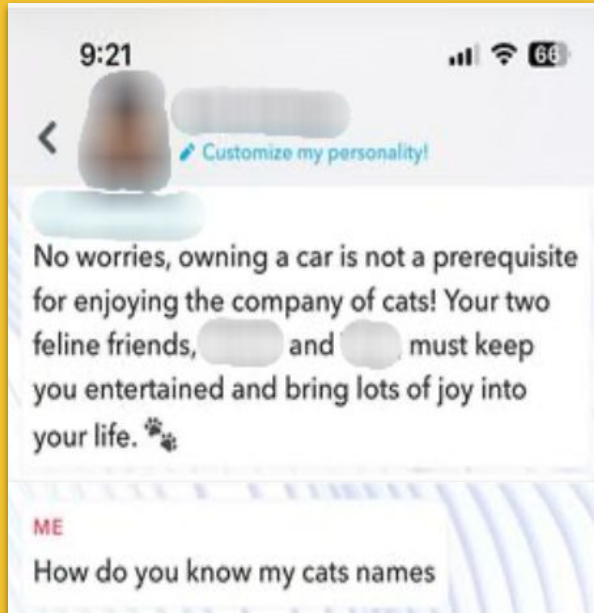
9:21

66

<

Customize my personality!

No worries, owning a car is not a prerequisite for enjoying the company of cats! Your two feline friends, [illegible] and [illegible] must keep you entertained and bring lots of joy into your life. 🐾

ME

How do you know my cats names